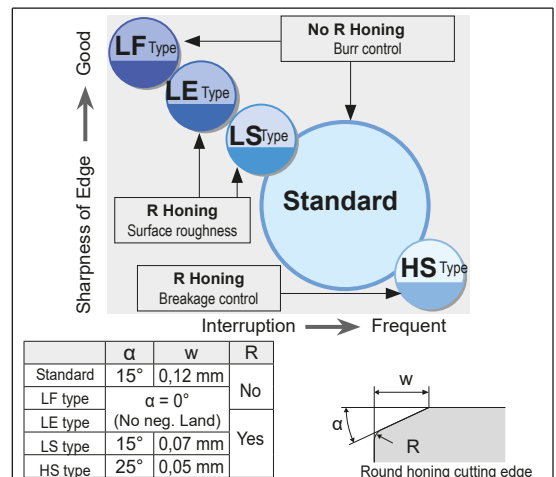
Good

Sharpness of Edge

LF Type

LE Type

LS Type

Standard

HS Type

No R Honing
Burr control

R Honing
Surface roughness

R Honing
Breakage control

Interruption Frequent

| | α | w | R |
|---|---|---|---|
| Standard | 15° | 0,12 mm | No |
| LF type | α = 0° | | |
| LE type | (No neg. Land) | | Yes |
| LS type | 15° | 0,07 mm | |
| HS type | 25° | 0,05 mm | |

w

α

R

Round honing cutting edge